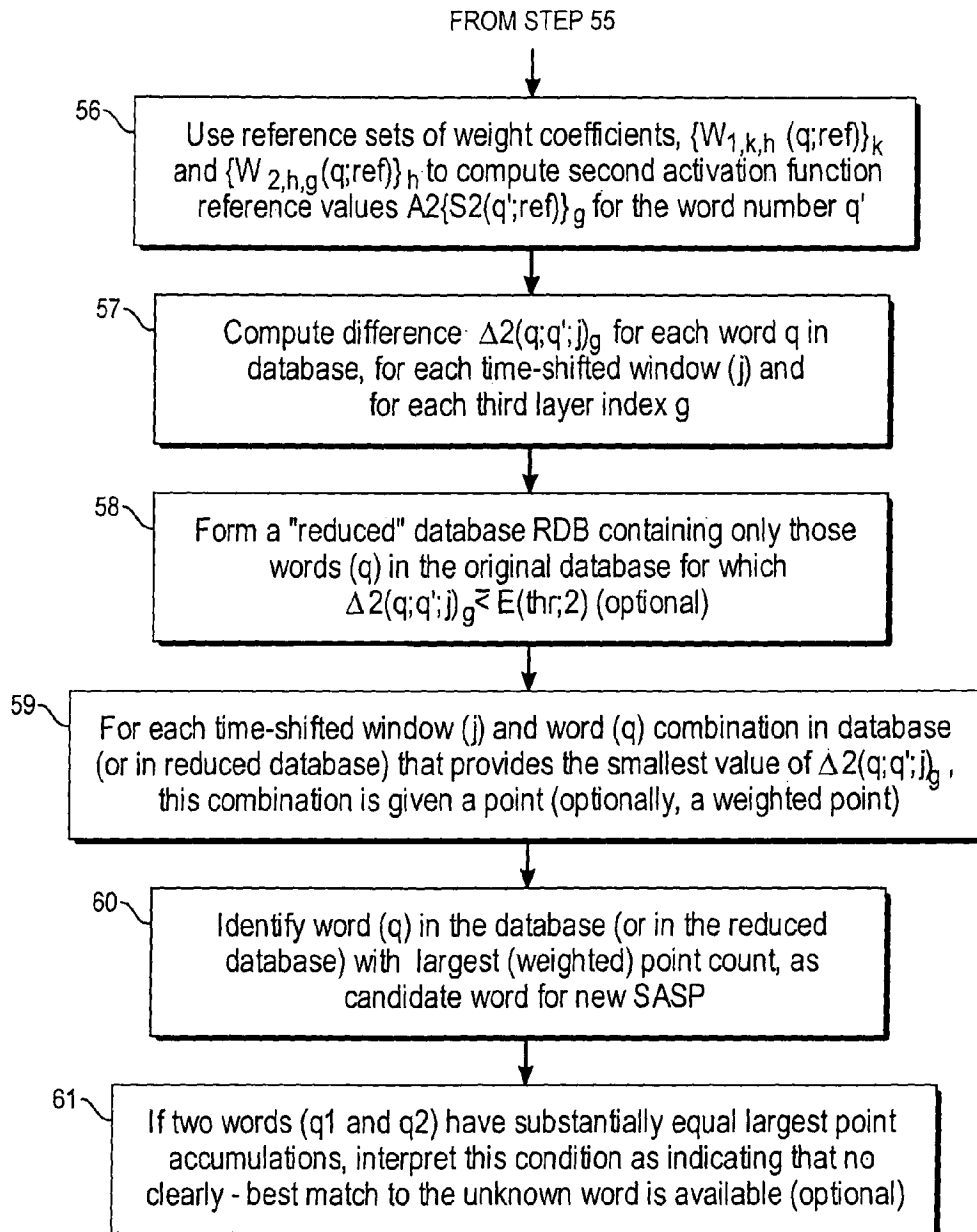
FROM STEP 55

56

Use reference sets of weight coefficients, $\{W_{1,k,h}(q;ref)\}_k$ and $\{W_{2,h,g}(q;ref)\}_h$ to compute second activation function reference values $A2\{S2(q';ref)\}_g$ for the word number q'

57

Compute difference $\Delta2(q;q';j)_g$ for each word q in database, for each time-shifted window (j) and for each third layer index g

58

Form a "reduced" database RDB containing only those words (q) in the original database for which $\Delta2(q;q';j)_g \lessgtr E(thr;2)$ (optional)

59

For each time-shifted window (j) and word (q) combination in database (or in reduced database) that provides the smallest value of $\Delta2(q;q';j)_g$, this combination is given a point (optionally, a weighted point)

60

Identify word (q) in the database (or in the reduced database) with largest (weighted) point count, as candidate word for new SASP

61

If two words (q1 and q2) have substantially equal largest point accumulations, interpret this condition as indicating that no clearly - best match to the unknown word is available (optional)